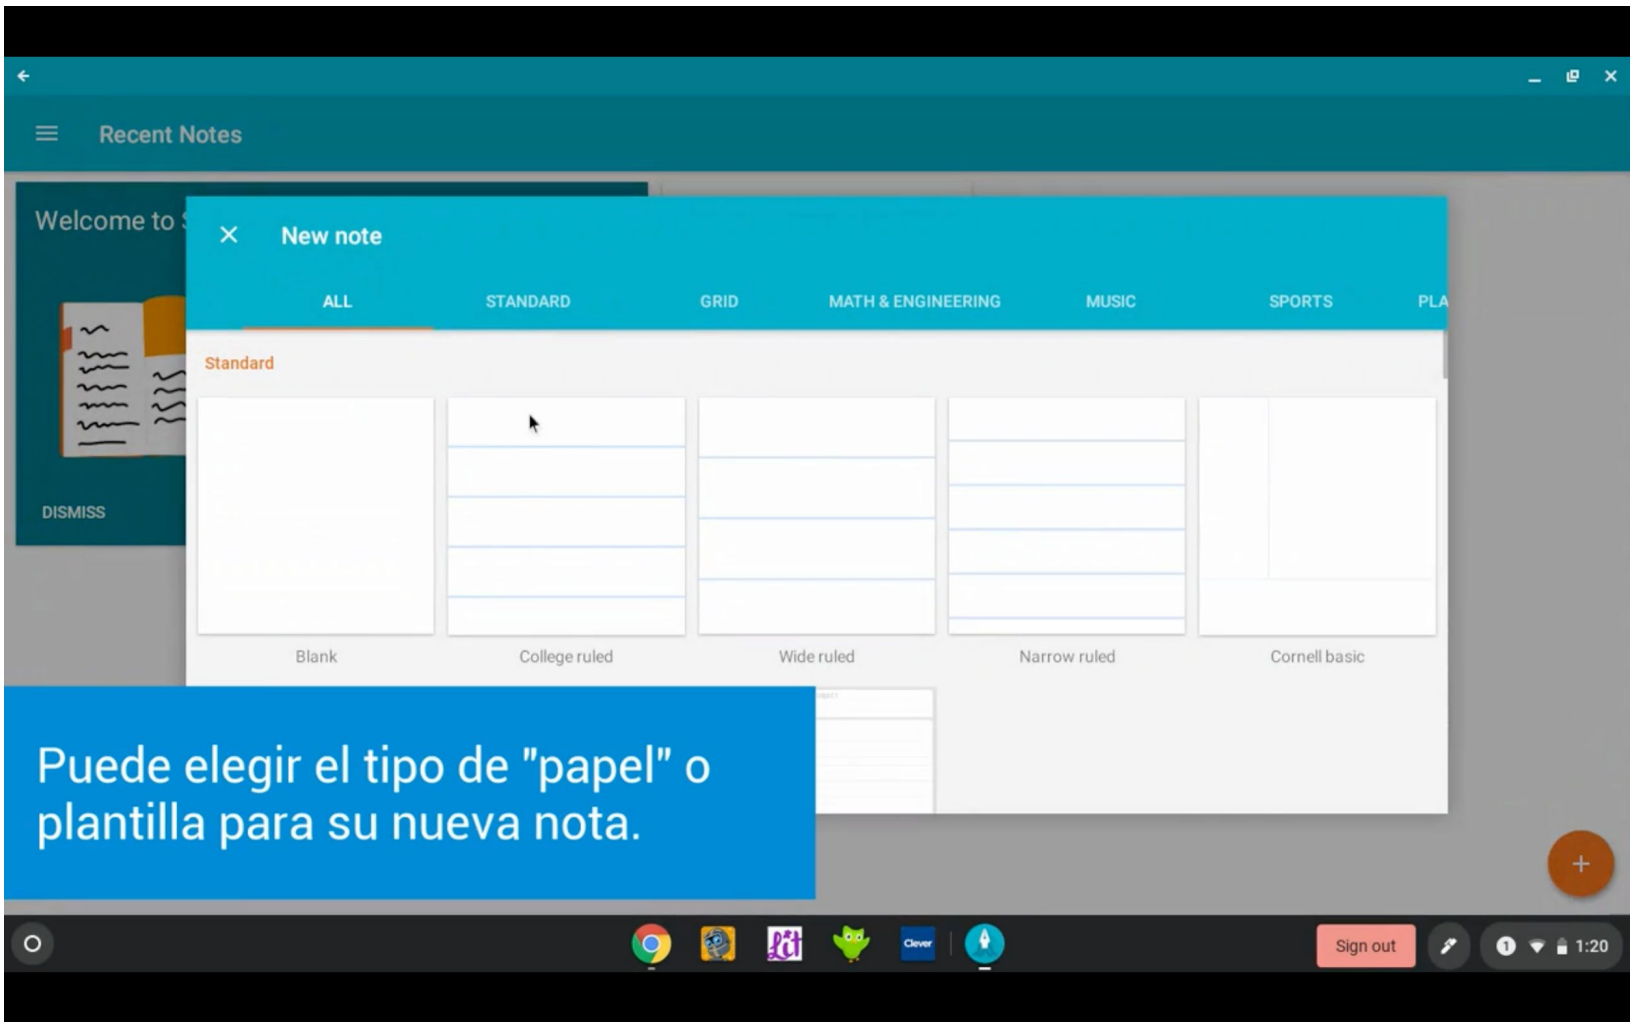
Recent Notes

Welcome to

DISMISS

New note

ALL STANDARD GRID MATH & ENGINEERING MUSIC SPORTS PLA

Standard

Blank

College ruled

Wide ruled

Narrow ruled

Cornell basic

Puede elegir el tipo de "papel" o plantilla para su nueva nota.

Clever

Sign out

1:20